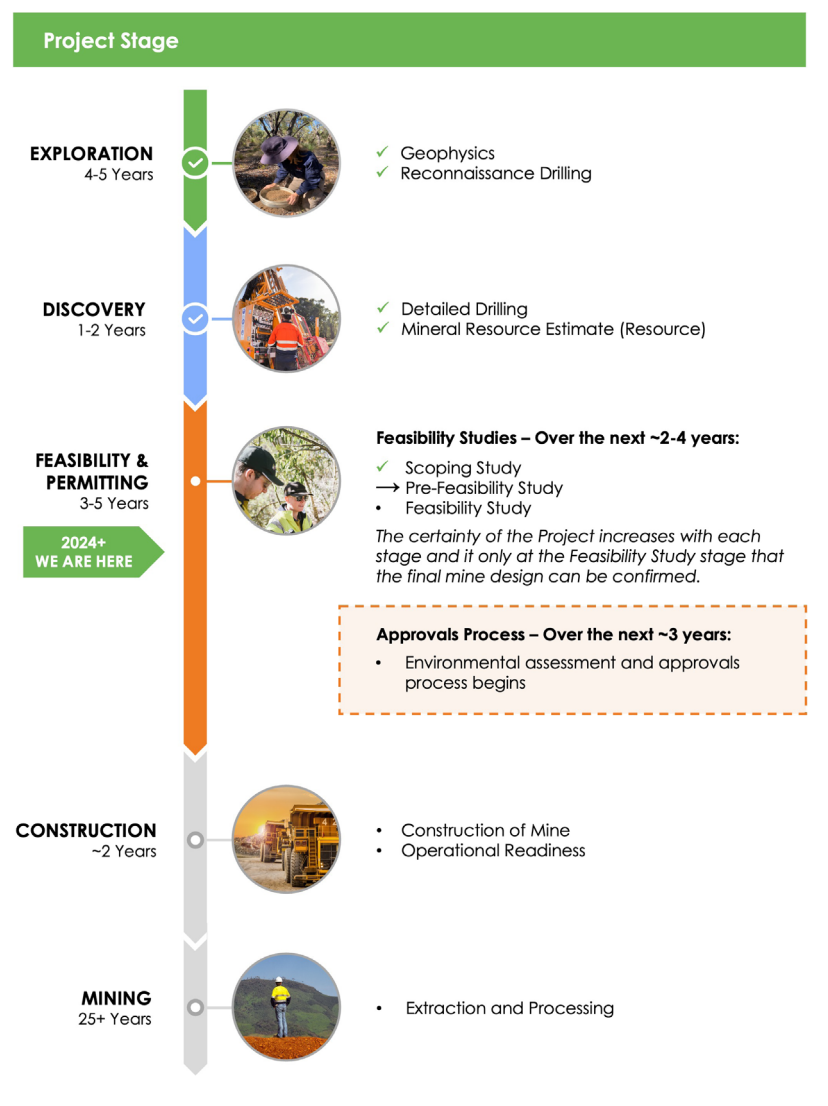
Project Stage

EXPLORATION
4-5 Years

✓ Geophysics
✓ Reconnaissance Drilling

DISCOVERY
1-2 Years

✓ Detailed Drilling
✓ Mineral Resource Estimate (Resource)

FEASIBILITY & PERMITTING
3-5 Years

2024+
WE ARE HERE

Feasibility Studies – Over the next ~2-4 years:

✓ Scoping Study
⟶ Pre-Feasibility Study
• Feasibility Study

The certainty of the Project increases with each stage and it only at the Feasibility Study stage that the final mine design can be confirmed.

Approvals Process – Over the next ~3 years:

• Environmental assessment and approvals process begins

CONSTRUCTION
~2 Years

• Construction of Mine
• Operational Readiness

MINING
25+ Years

• Extraction and Processing